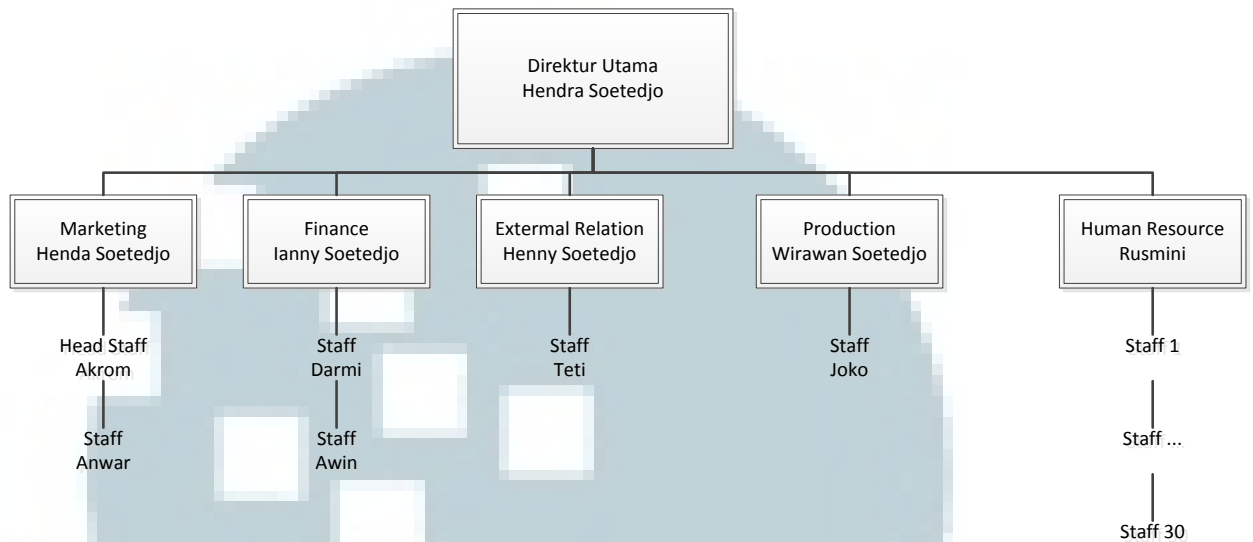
Direktur Utama
Hendra Soetedjo

Marketing
Henda Soetedjo

Head Staff
Akrom

Staff
Anwar

Finance
Ianny Soetedjo

Staff
Darmi

Staff
Awin

Extermal Relation
Henny Soetedjo

Staff
Teti

Production
Wirawan Soetedjo

Staff
Joko

Human Resource
Rusmini

Staff 1

Staff ...

Staff 30